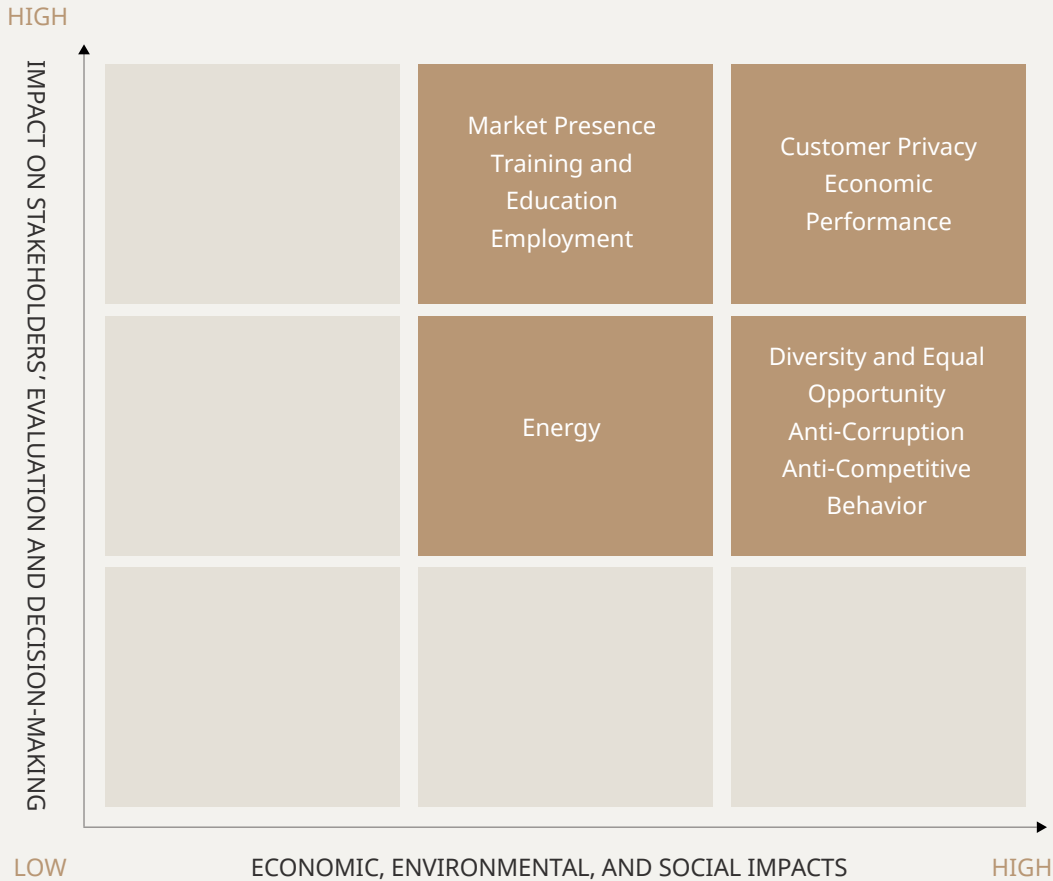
HIGH

IMPACT ON STAKEHOLDERS' EVALUATION AND DECISION-MAKING

Market Presence
Training and Education
Employment

Customer Privacy
Economic Performance

Energy

Diversity and Equal Opportunity
Anti-Corruption
Anti-Competitive Behavior

LOW

ECONOMIC, ENVIRONMENTAL, AND SOCIAL IMPACTS

HIGH